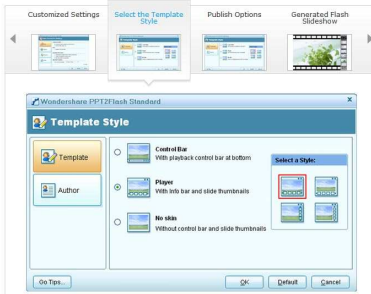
Customized Settings

Select the Template Style

Publish Options

Generated Flash Slideshow

Wondershare PPT2Flash Standard

×

Template Style

Template

Author

Control Bar
With playback control bar at bottom

Player
With info bar and slide thumbnails

No skin
Without control bar and slide thumbnails

Select a Style:

Go Tips...

OK

Default

Cancel